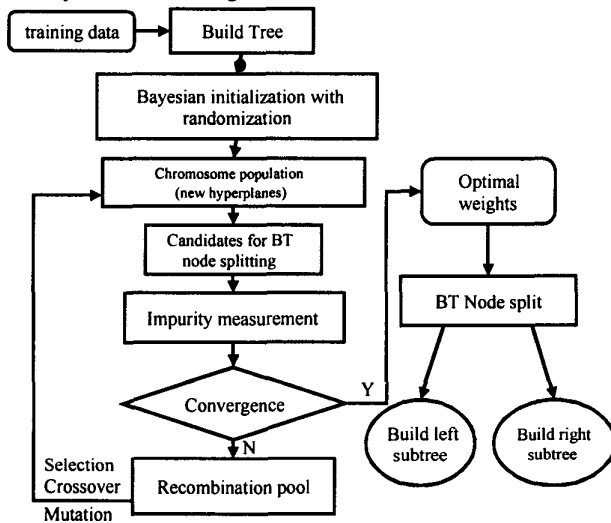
training data

Build Tree

Bayesian initialization with randomization

Chromosome population (new hyperplanes)

Candidates for BT node splitting

Impurity measurement

Convergence

Y

N

Optimal weights

BT Node split

Build left subtree

Build right subtree

Selection
Crossover
Mutation

Recombination pool